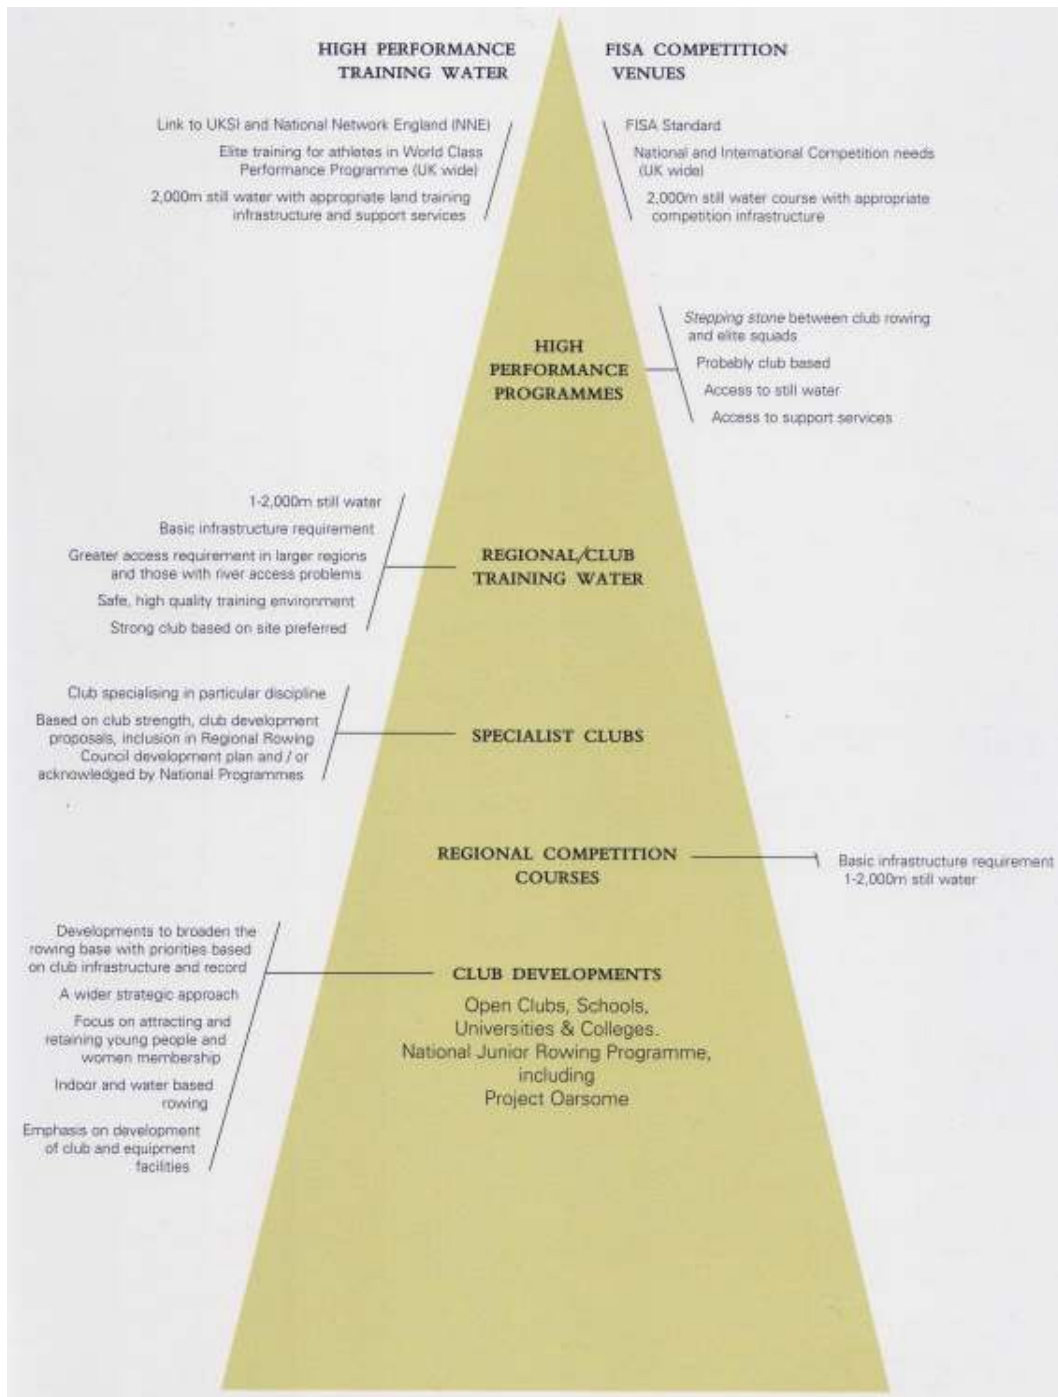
HIGH PERFORMANCE TRAINING WATER

Link to UKSI and National Network England (NNE)

Elite training for athletes in World Class Performance Programme (UK wide)

2,000m still water with appropriate land training infrastructure and support services

FISA COMPETITION VENUES

FISA Standard

National and International Competition needs (UK wide)

2,000m still water course with appropriate competition infrastructure

HIGH PERFORMANCE PROGRAMMES

Stepping stone between club rowing and elite squads

Probably club based

Access to still water

Access to support services

1-2,000m still water

Basic infrastructure requirement

Greater access requirement in larger regions and those with river access problems

Safe, high quality training environment

Strong club based on site preferred

REGIONAL/CLUB TRAINING WATER

Club specialising in particular discipline

Based on club strength, club development proposals, inclusion in Regional Rowing Council development plan and / or acknowledged by National Programmes

SPECIALIST CLUBS

REGIONAL COMPETITION COURSES

Basic infrastructure requirement 1-2,000m still water

Developments to broaden the rowing base with priorities based on club infrastructure and record

A wider strategic approach

Focus on attracting and retaining young people and women membership

Indoor and water based rowing

Emphasis on development of club and equipment facilities

CLUB DEVELOPMENTS

Open Clubs, Schools, Universities & Colleges. National Junior Rowing Programme, including Project Oarsome